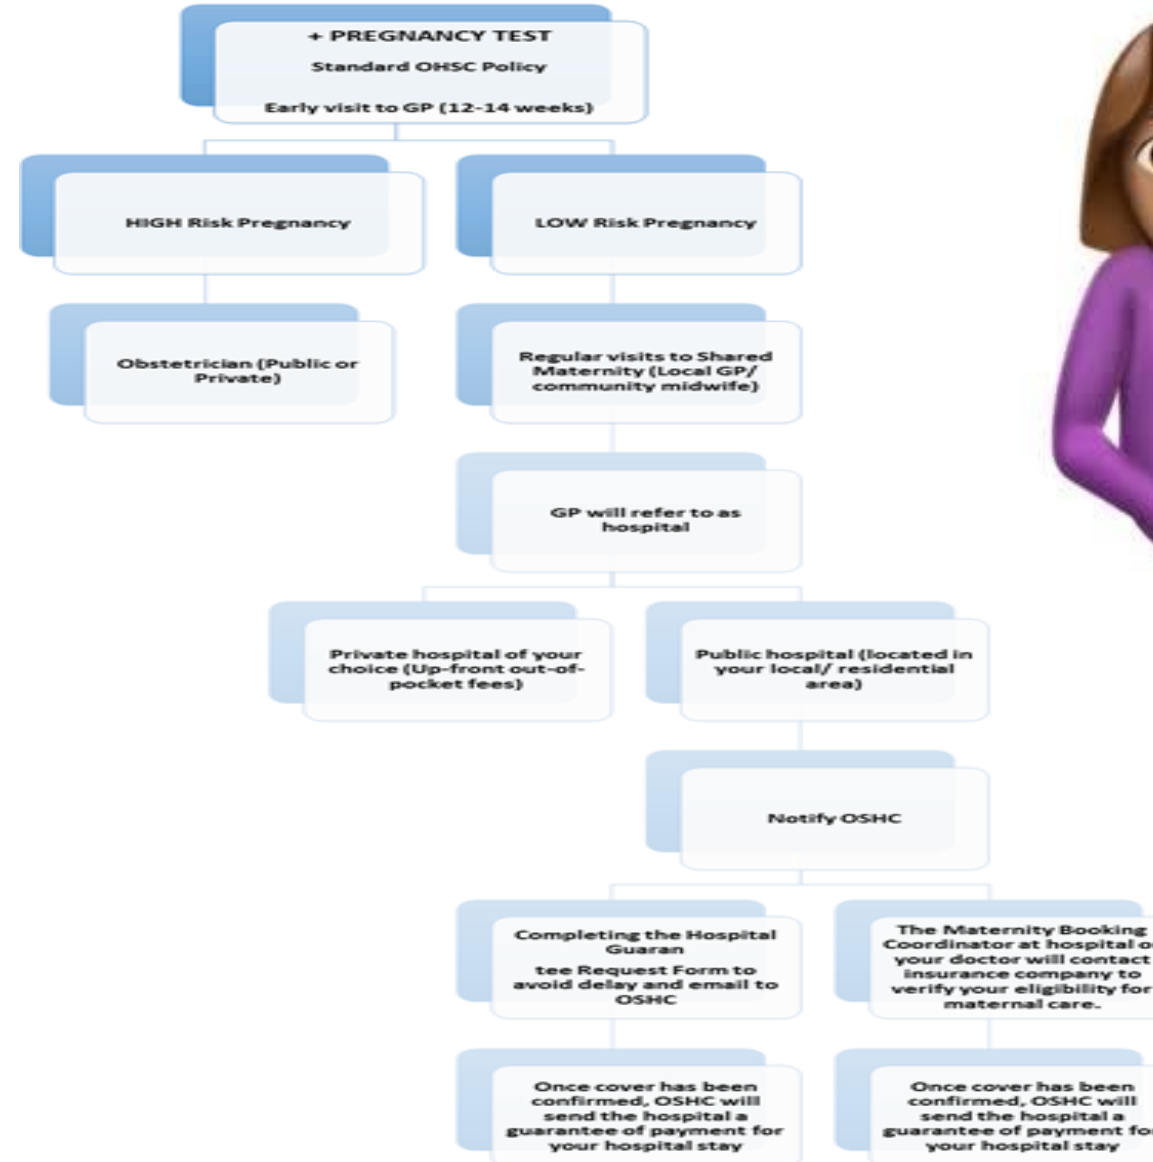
+ PREGNANCY TEST
Standard OHSC Policy
Early visit to GP (12-14 weeks)

HIGH Risk Pregnancy

LOW Risk Pregnancy

Obstetrician (Public or Private)

Regular visits to Shared Maternity (Local GP/ community midwife)

GP will refer to as hospital

Private hospital of your choice (Up-front out-of-pocket fees)

Public hospital (located in your local/ residential area)

Notify OSHC

Completing the Hospital Guaran
tee Request Form to avoid delay and email to OSHC

The Maternity Booking Coordinator at hospital o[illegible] your doctor will contact insurance company to verify your eligibility for maternal care.

Once cover has been confirmed, OSHC will send the hospital a guarantee of payment for your hospital stay

Once cover has been confirmed, OSHC will send the hospital a guarantee of payment fo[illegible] your hospital stay